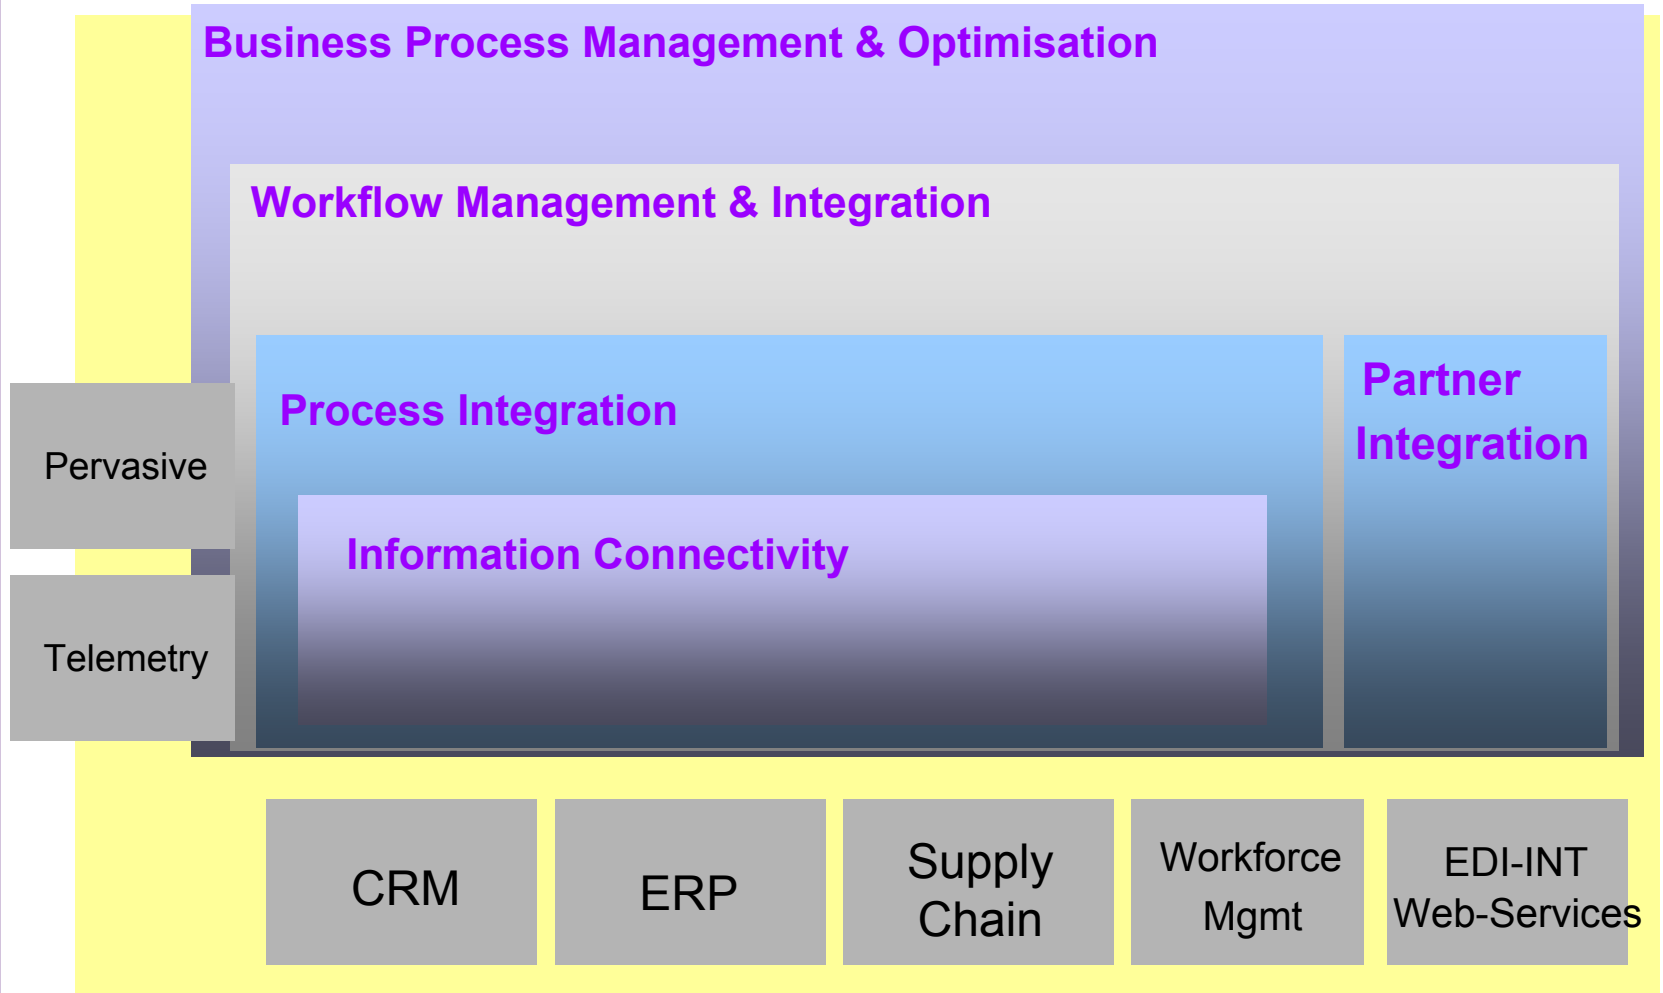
Business Process Management & Optimisation

Workflow Management & Integration

Process Integration

Partner Integration

Pervasive

Information Connectivity

Telemetry

CRM

ERP

Supply Chain

Workforce Mgmt

EDI-INT Web-Services